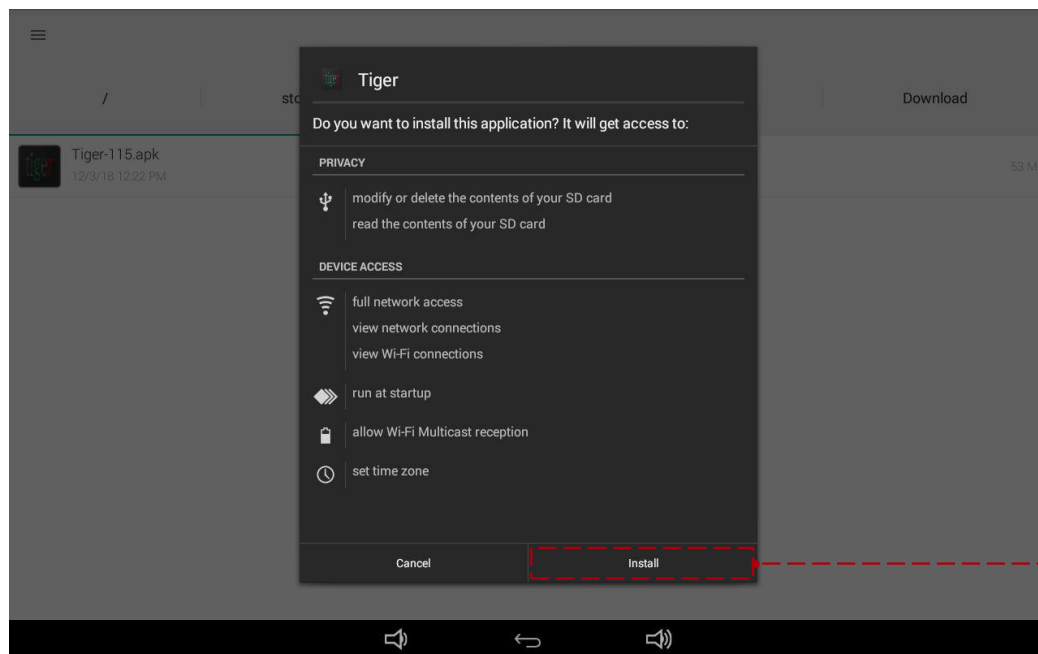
/

sto

Download

Tiger-115.apk
12/3/18 12:22 PM

53 M

Tiger

Do you want to install this application? It will get access to:

PRIVACY

modify or delete the contents of your SD card
read the contents of your SD card

DEVICE ACCESS

full network access
view network connections
view Wi-Fi connections

run at startup

allow Wi-Fi Multicast reception

set time zone

Cancel

Install